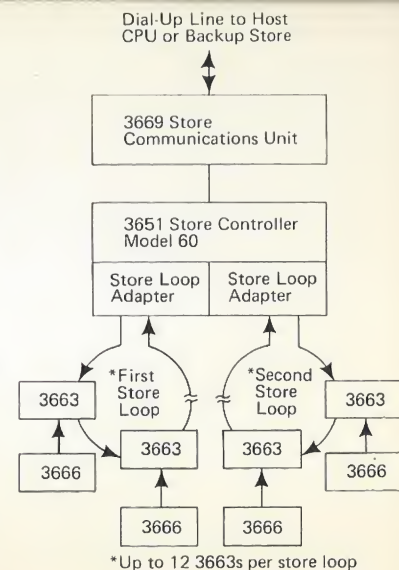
Dial-Up Line to Host CPU or Backup Store

3669 Store Communications Unit

3651 Store Controller Model 60

Store Loop Adapter

Store Loop Adapter

*First Store Loop

*Second Store Loop

3663

3663

3663

3663

3666

3666

3666

3666

*Up to 12 3663s per store loop